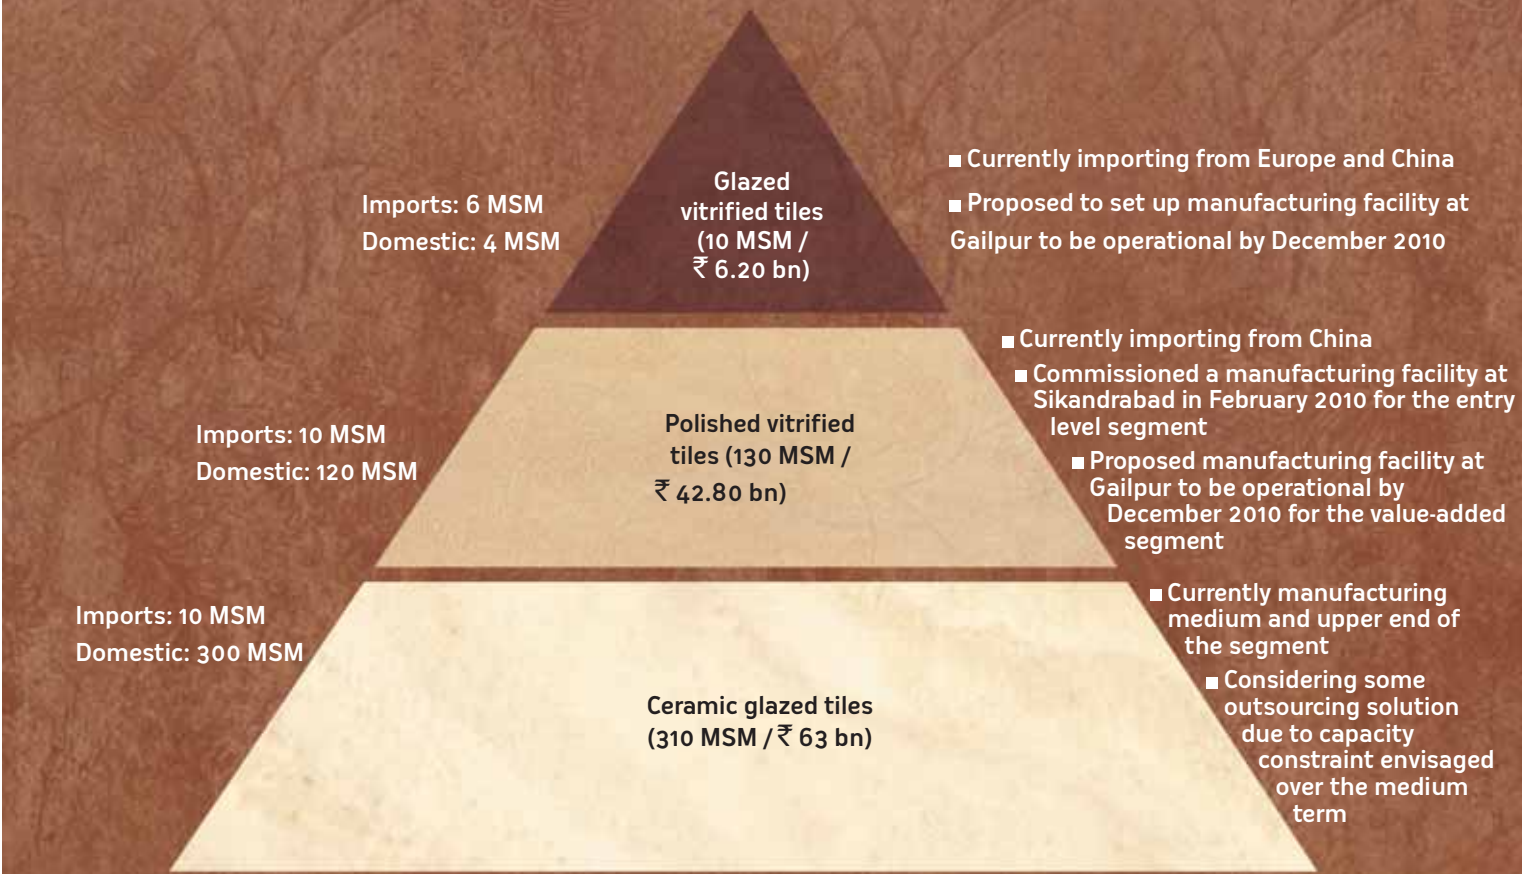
Imports: 6 MSM
Domestic: 4 MSM

Glazed vitrified tiles (10 MSM / ₹ 6.20 bn)

■ Currently importing from Europe and China
■ Proposed to set up manufacturing facility at Gailpur to be operational by December 2010

Imports: 10 MSM
Domestic: 120 MSM

Polished vitrified tiles (130 MSM / ₹ 42.80 bn)

■ Currently importing from China
■ Commissioned a manufacturing facility at Sikandrabad in February 2010 for the entry level segment
■ Proposed manufacturing facility at Gailpur to be operational by December 2010 for the value-added segment

Imports: 10 MSM
Domestic: 300 MSM

Ceramic glazed tiles (310 MSM / ₹ 63 bn)

■ Currently manufacturing medium and upper end of the segment
■ Considering some outsourcing solution due to capacity constraint envisaged over the medium term